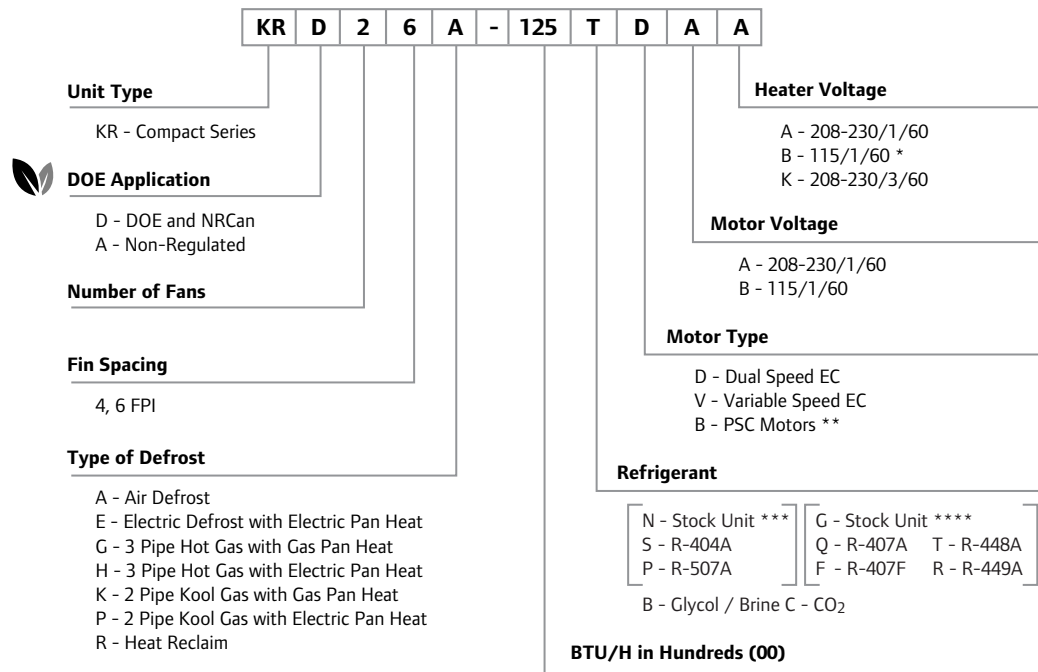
| KR | D | 2 | 6 | A | - | 125 | T | D | A | A |
|---|---|---|---|---|---|---|---|---|---|---|

**Unit Type**

KR - Compact Series

**DOE Application**

D - DOE and NRCan
A - Non-Regulated

**Number of Fans**

**Fin Spacing**

4, 6 FPI

**Type of Defrost**

A - Air Defrost
E - Electric Defrost with Electric Pan Heat
G - 3 Pipe Hot Gas with Gas Pan Heat
H - 3 Pipe Hot Gas with Electric Pan Heat
K - 2 Pipe Kool Gas with Gas Pan Heat
P - 2 Pipe Kool Gas with Electric Pan Heat
R - Heat Reclaim

**Heater Voltage**

A - 208-230/1/60
B - 115/1/60 *
K - 208-230/3/60

**Motor Voltage**

A - 208-230/1/60
B - 115/1/60

**Motor Type**

D - Dual Speed EC
V - Variable Speed EC
B - PSC Motors **

**Refrigerant**

N - Stock Unit ***
S - R-404A
P - R-507A

G - Stock Unit ****
Q - R-407A T - R-448A
F - R-407F R - R-449A

B - Glycol / Brine C - $CO_2$

**BTU/H in Hundreds (00)**